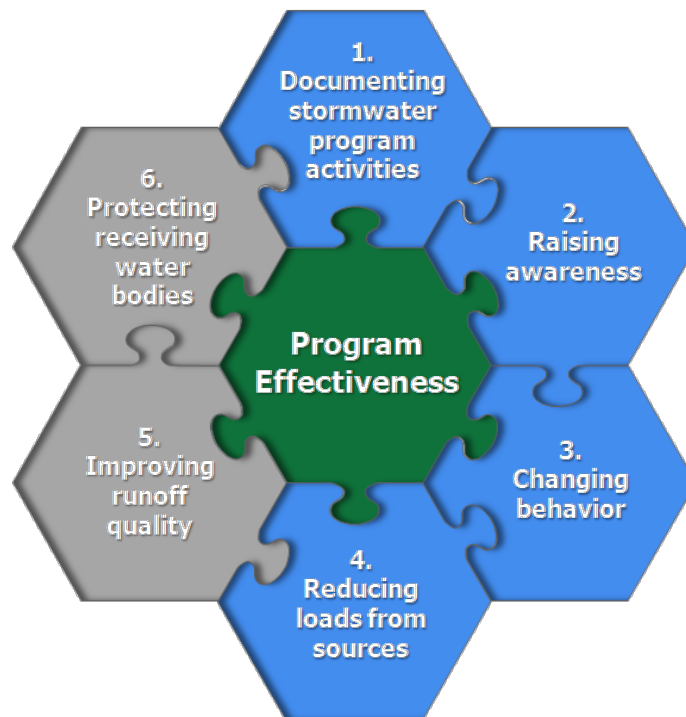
1. Documenting stormwater program activities

2. Raising awareness

3. Changing behavior

4. Reducing loads from sources

5. Improving runoff quality

6. Protecting receiving water bodies

Program Effectiveness